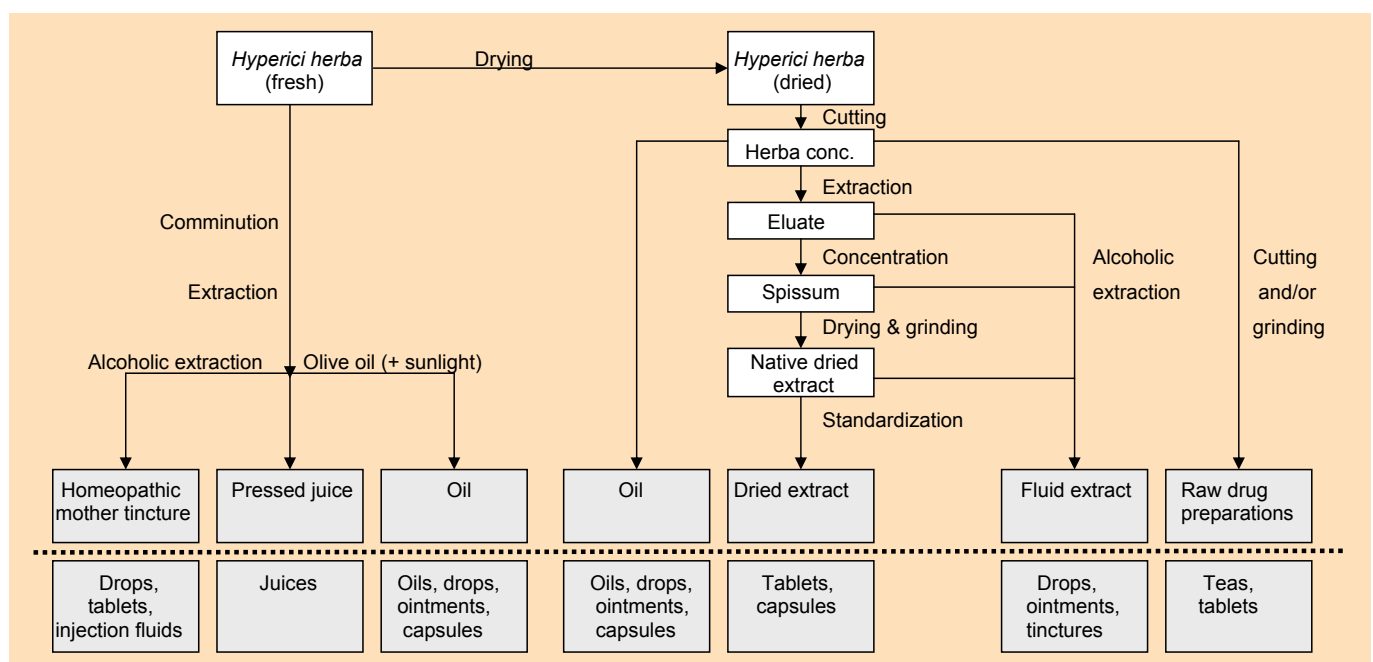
Hyperici herba (fresh)

Drying

Hyperici herba (dried)

Cutting

Herba conc.

Extraction

Eluate

Concentration

Spissum

Drying & grinding

Native dried extract

Standardization

Alcoholic extraction

Cutting and/or grinding

Comminution

Extraction

Alcoholic extraction

Olive oil (+ sunlight)

Homeopathic mother tincture

Pressed juice

Oil

Oil

Dried extract

Fluid extract

Raw drug preparations

Drops, tablets, injection fluids

Juices

Oils, drops, ointments, capsules

Oils, drops, ointments, capsules

Tablets, capsules

Drops, ointments, tinctures

Teas, tablets